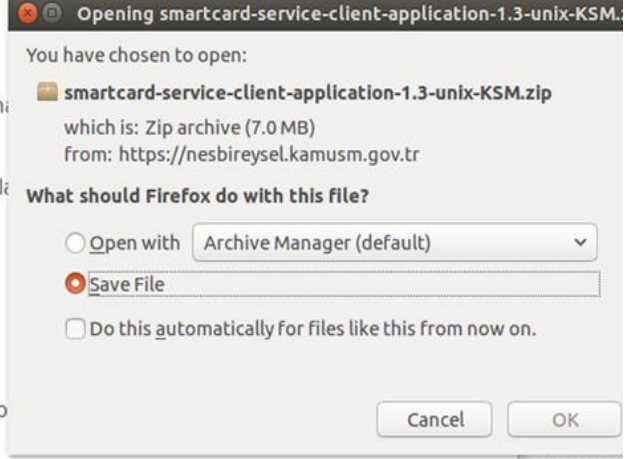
Opening smartcard-service-client-application-1.3-unix-KSM.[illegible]

You have chosen to open:

smartcard-service-client-application-1.3-unix-KSM.zip

which is: Zip archive (7.0 MB)

from: https://nesbireysel.kamusm.gov.tr

What should Firefox do with this file?

Open with Archive Manager (default)

Save File

Do this automatically for files like this from now on.

Cancel OK